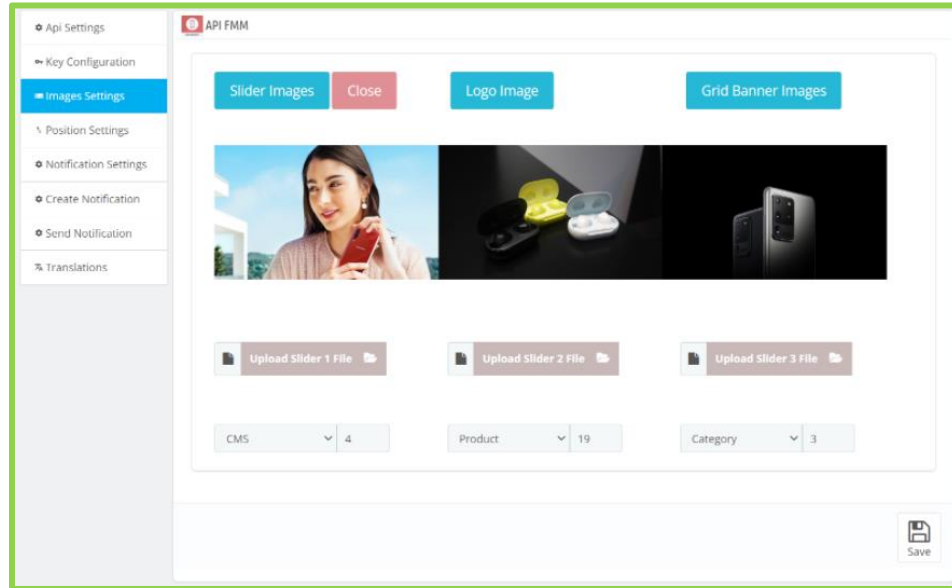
Api Settings
Key Configuration
Images Settings
Position Settings
Notification Settings
Create Notification
Send Notification
Translations

API FMM

Slider Images Close Logo Image Grid Banner Images

Upload Slider 1 File
Upload Slider 2 File
Upload Slider 3 File

CMS 4
Product 19
Category 3

Save